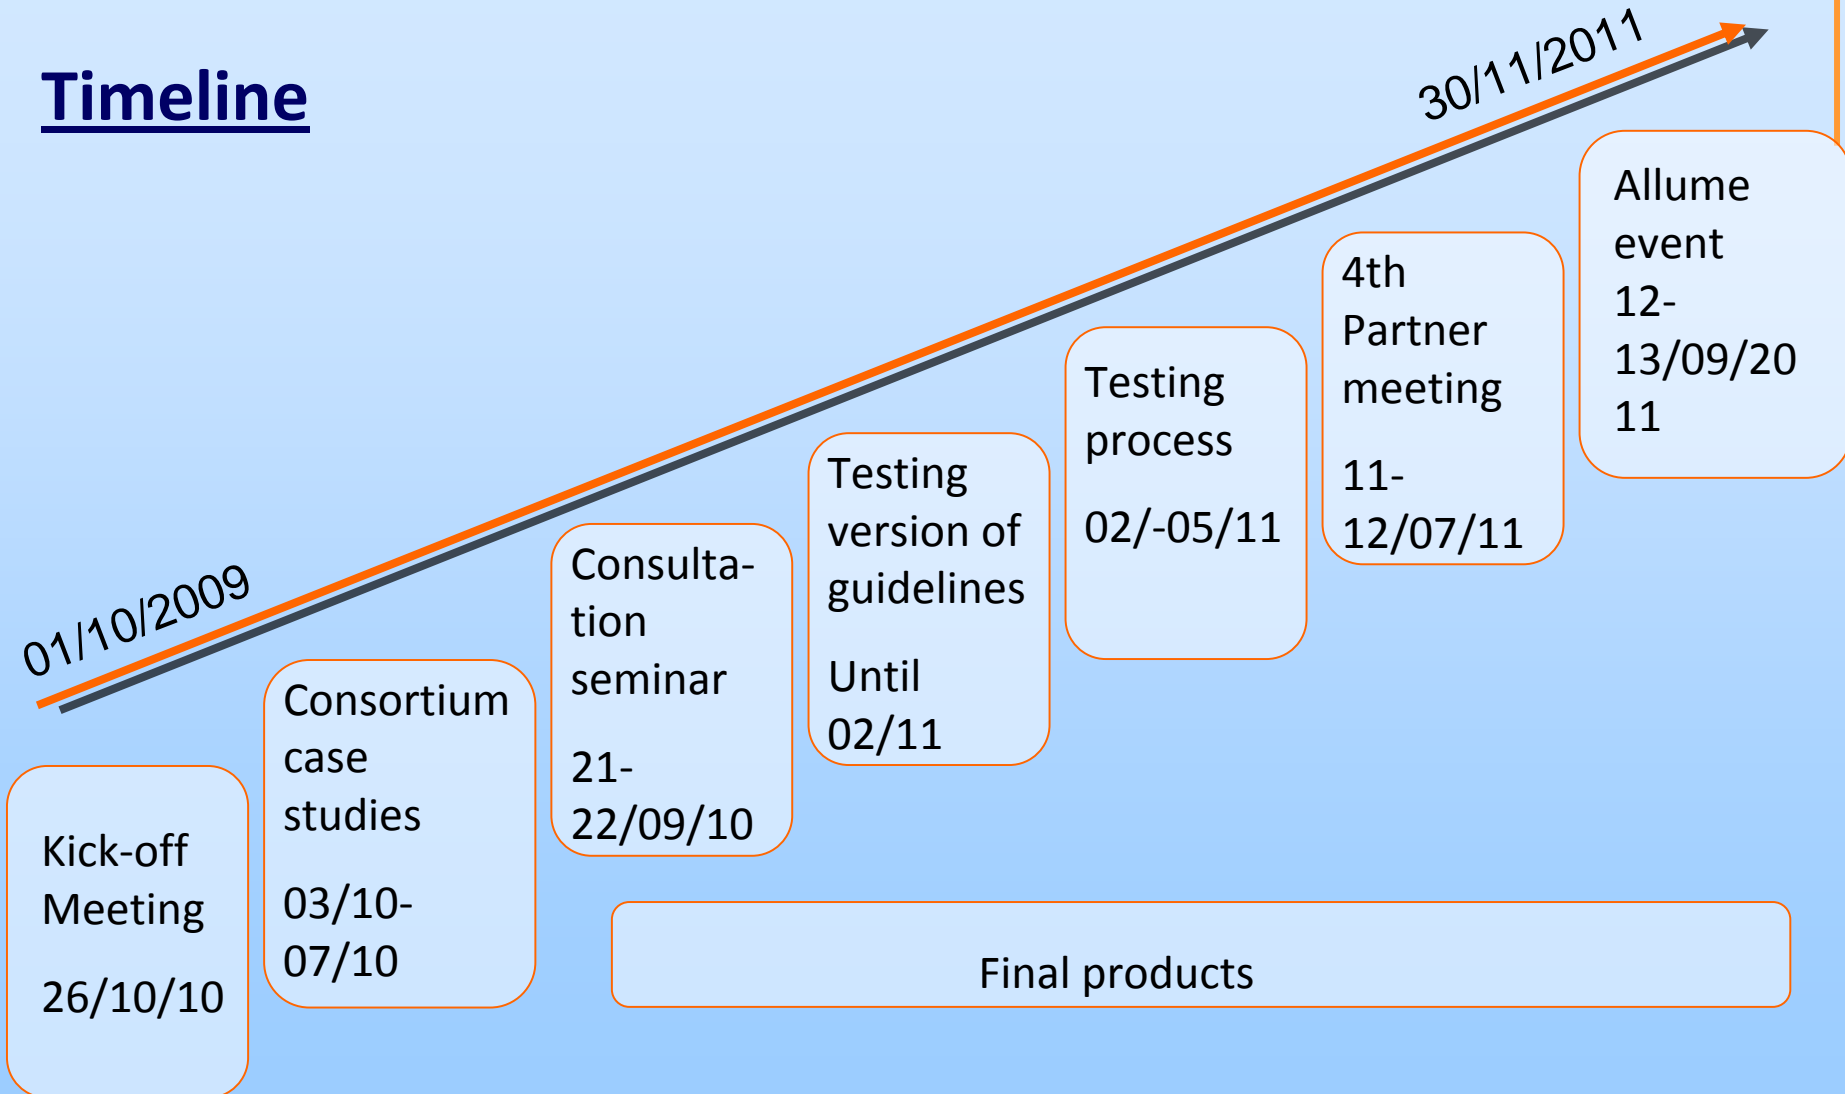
Timeline

01/10/2009

30/11/2011

Kick-off Meeting

26/10/10

Consortium case studies

03/10-07/10

Consultation seminar

21-22/09/10

Testing version of guidelines

Until 02/11

Testing process

02/-05/11

4th Partner meeting

11-12/07/11

Allume event

12-13/09/2011

Final products